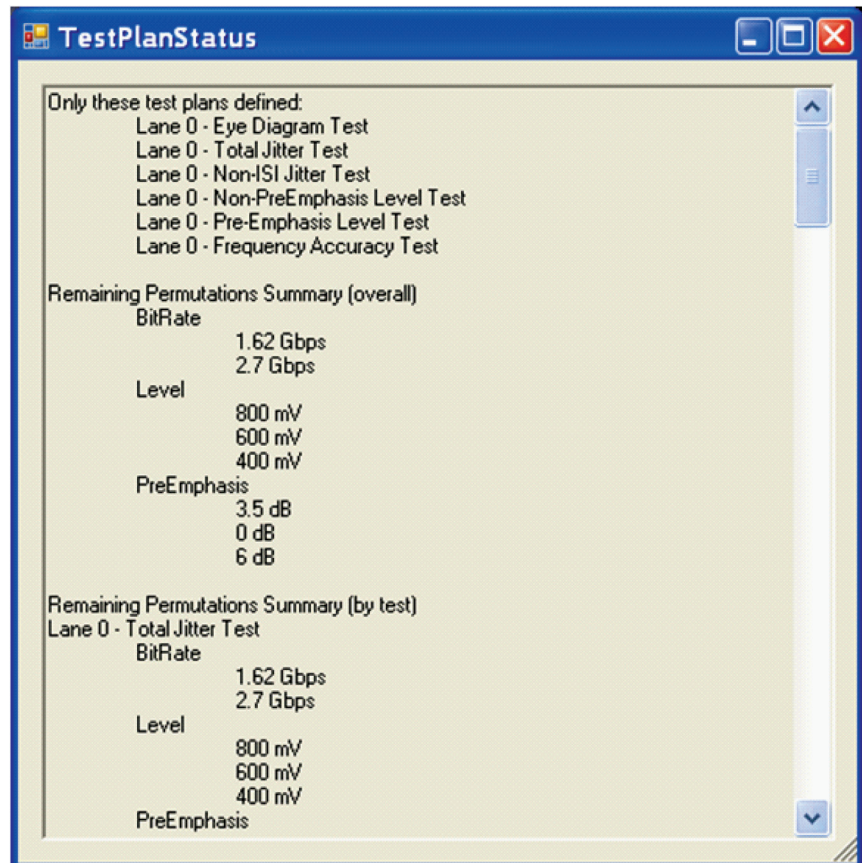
TestPlanStatus

Only these test plans defined:
Lane 0 - Eye Diagram Test
Lane 0 - Total Jitter Test
Lane 0 - Non-ISI Jitter Test
Lane 0 - Non-PreEmphasis Level Test
Lane 0 - Pre-Emphasis Level Test
Lane 0 - Frequency Accuracy Test

Remaining Permutations Summary (overall)
BitRate
1.62 Gbps
2.7 Gbps
Level
800 mV
600 mV
400 mV
PreEmphasis
3.5 dB
0 dB
6 dB

Remaining Permutations Summary (by test)
Lane 0 - Total Jitter Test
BitRate
1.62 Gbps
2.7 Gbps
Level
800 mV
600 mV
400 mV
PreEmphasis